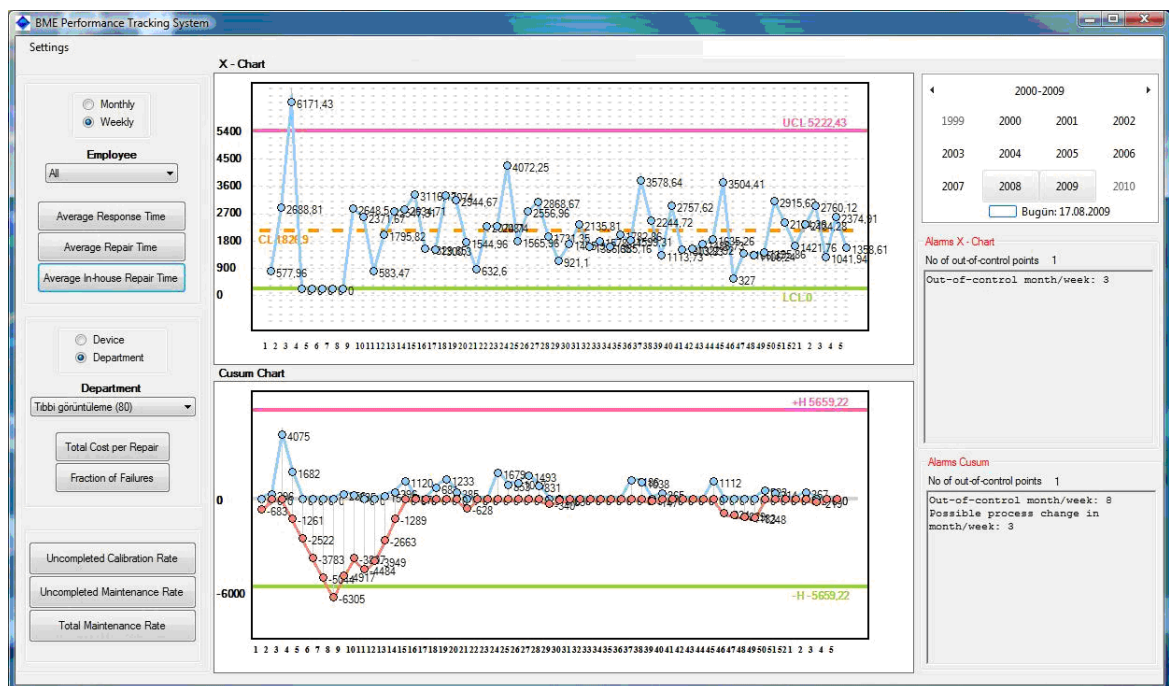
BME Performance Tracking System

Settings

Monthly
Weekly

Employee
All

Average Response Time
Average Repair Time
Average In-house Repair Time

Device
Department

Department
Tıbbi görüntüleme (80)

Total Cost per Repair
Fraction of Failures

Uncompleted Calibration Rate
Uncompleted Maintenance Rate
Total Maintenance Rate

X - Chart

5400
4500
3600
2700
1800
900
0

UCL 5222,43
CL 1826,9
LCL 0

6171,43
2688,81
577,96
4072,25
3578,64
3504,41
2868,67
2757,62
2915,6
2760,12
2374,91
2556,96
2244,72
2135,81
1795,82
1544,96
1565,96
1421,76
1358,61
1041,94
921,1
1113,73
632,6
583,47
327
0

1 2 3 4 5 6 7 8 9 10 11 12 13 14 15 16 17 18 19 20 21 22 23 24 25 26 27 28 29 30 31 32 33 34 35 36 37 38 39 40 41 42 43 44 45 46 47 48 49 50 51 52 1 2 3 4 5

Cusum Chart

+H 5659,22
0
-6000
-H -5659,22

4075
1682
1120
1233
1679
1493
1112
-683
-1261
-2522
-3783
-3949
-4484
-4917
-6305
-2663
-1289
-628
-248

1 2 3 4 5 6 7 8 9 10 11 12 13 14 15 16 17 18 19 20 21 22 23 24 25 26 27 28 29 30 31 32 33 34 35 36 37 38 39 40 41 42 43 44 45 46 47 48 49 50 51 52 1 2 3 4 5

2000-2009
1999 2000 2001 2002
2003 2004 2005 2006
2007 2008 2009 2010
Bugün: 17.08.2009

Alarms X - Chart
No of out-of-control points 1
Out-of-control month/week: 3

Alarms Cusum
No of out-of-control points 1
Out-of-control month/week: 8
Possible process change in month/week: 3